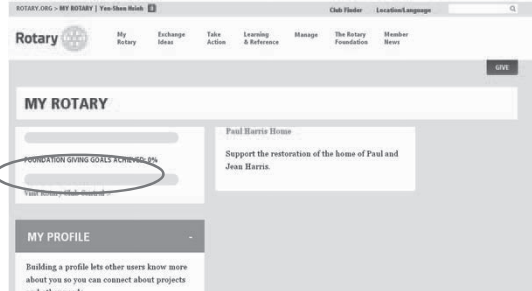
ROTARY.ORG > MY ROTARY | Yen-Shen Hsieh

Club Finder Location/Language

Rotary

My Rotary
Exchange Ideas
Take Action
Learning & Reference
Manage
The Rotary Foundation
Member News

GIVE

MY ROTARY

FOUNDATION GIVING GOALS ACHIEVED: 0%

Visit Rotary Club Central >

Paul Harris Home

Support the restoration of the home of Paul and Jean Harris.

MY PROFILE

Building a profile lets other users know more about you so you can connect about projects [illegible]